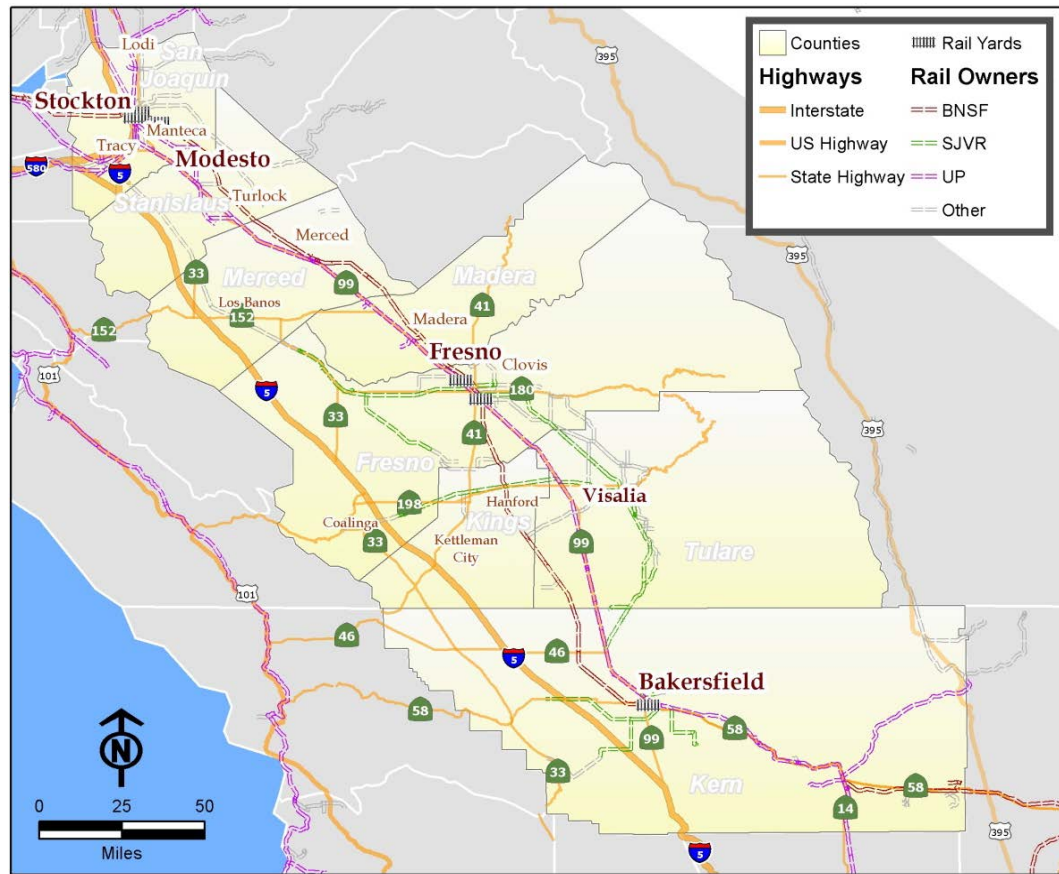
Counties
Rail Yards
Highways
Rail Owners
Interstate
BNSF
US Highway
SJVR
State Highway
UP
Other

Lodi
San Joaquin
Stockton
Manteca
Tracy
580
5
Modesto
Turlock
Stanislaus
395
Merced
Merced
33
99
Madera
41
Los Banos
152
152
Madera
Fresno
Clovis
101
180
5
33
41
395
Fresno
Hanford
Visalia
198
Coalinga
Kings
33
Kettleman City
99
Tulare
101
46
5
46
Bakersfield
58
58
99
33
Kern
58
14
395
5

N
0
25
50
Miles